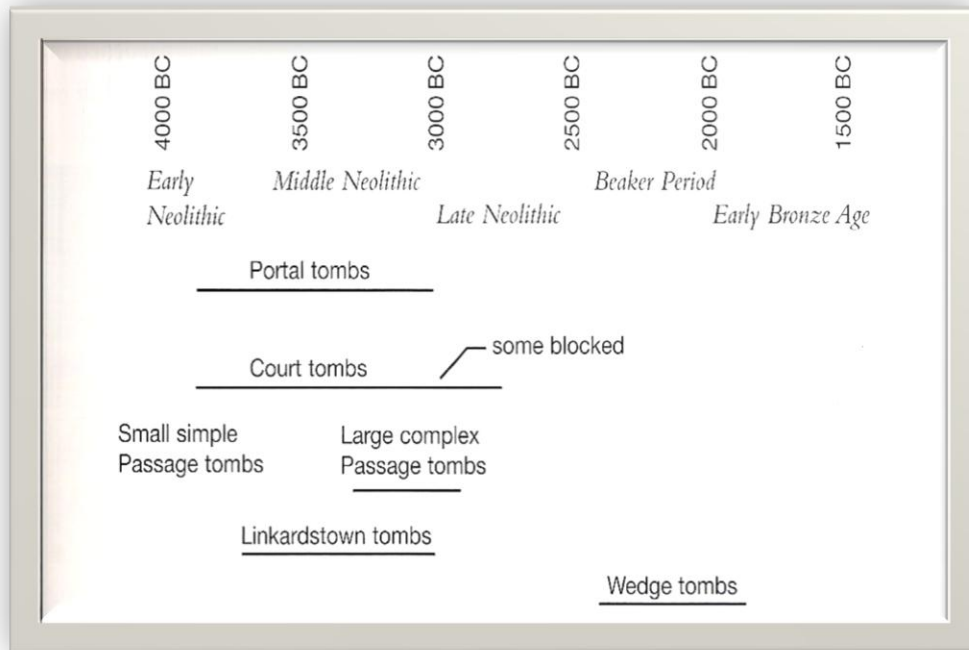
4000 BC
3500 BC
3000 BC
2500 BC
2000 BC
1500 BC

Early Neolithic
Middle Neolithic
Late Neolithic
Beaker Period
Early Bronze Age

Portal tombs

some blocked

Court tombs

Small simple Passage tombs

Large complex Passage tombs

Linkardstown tombs

Wedge tombs